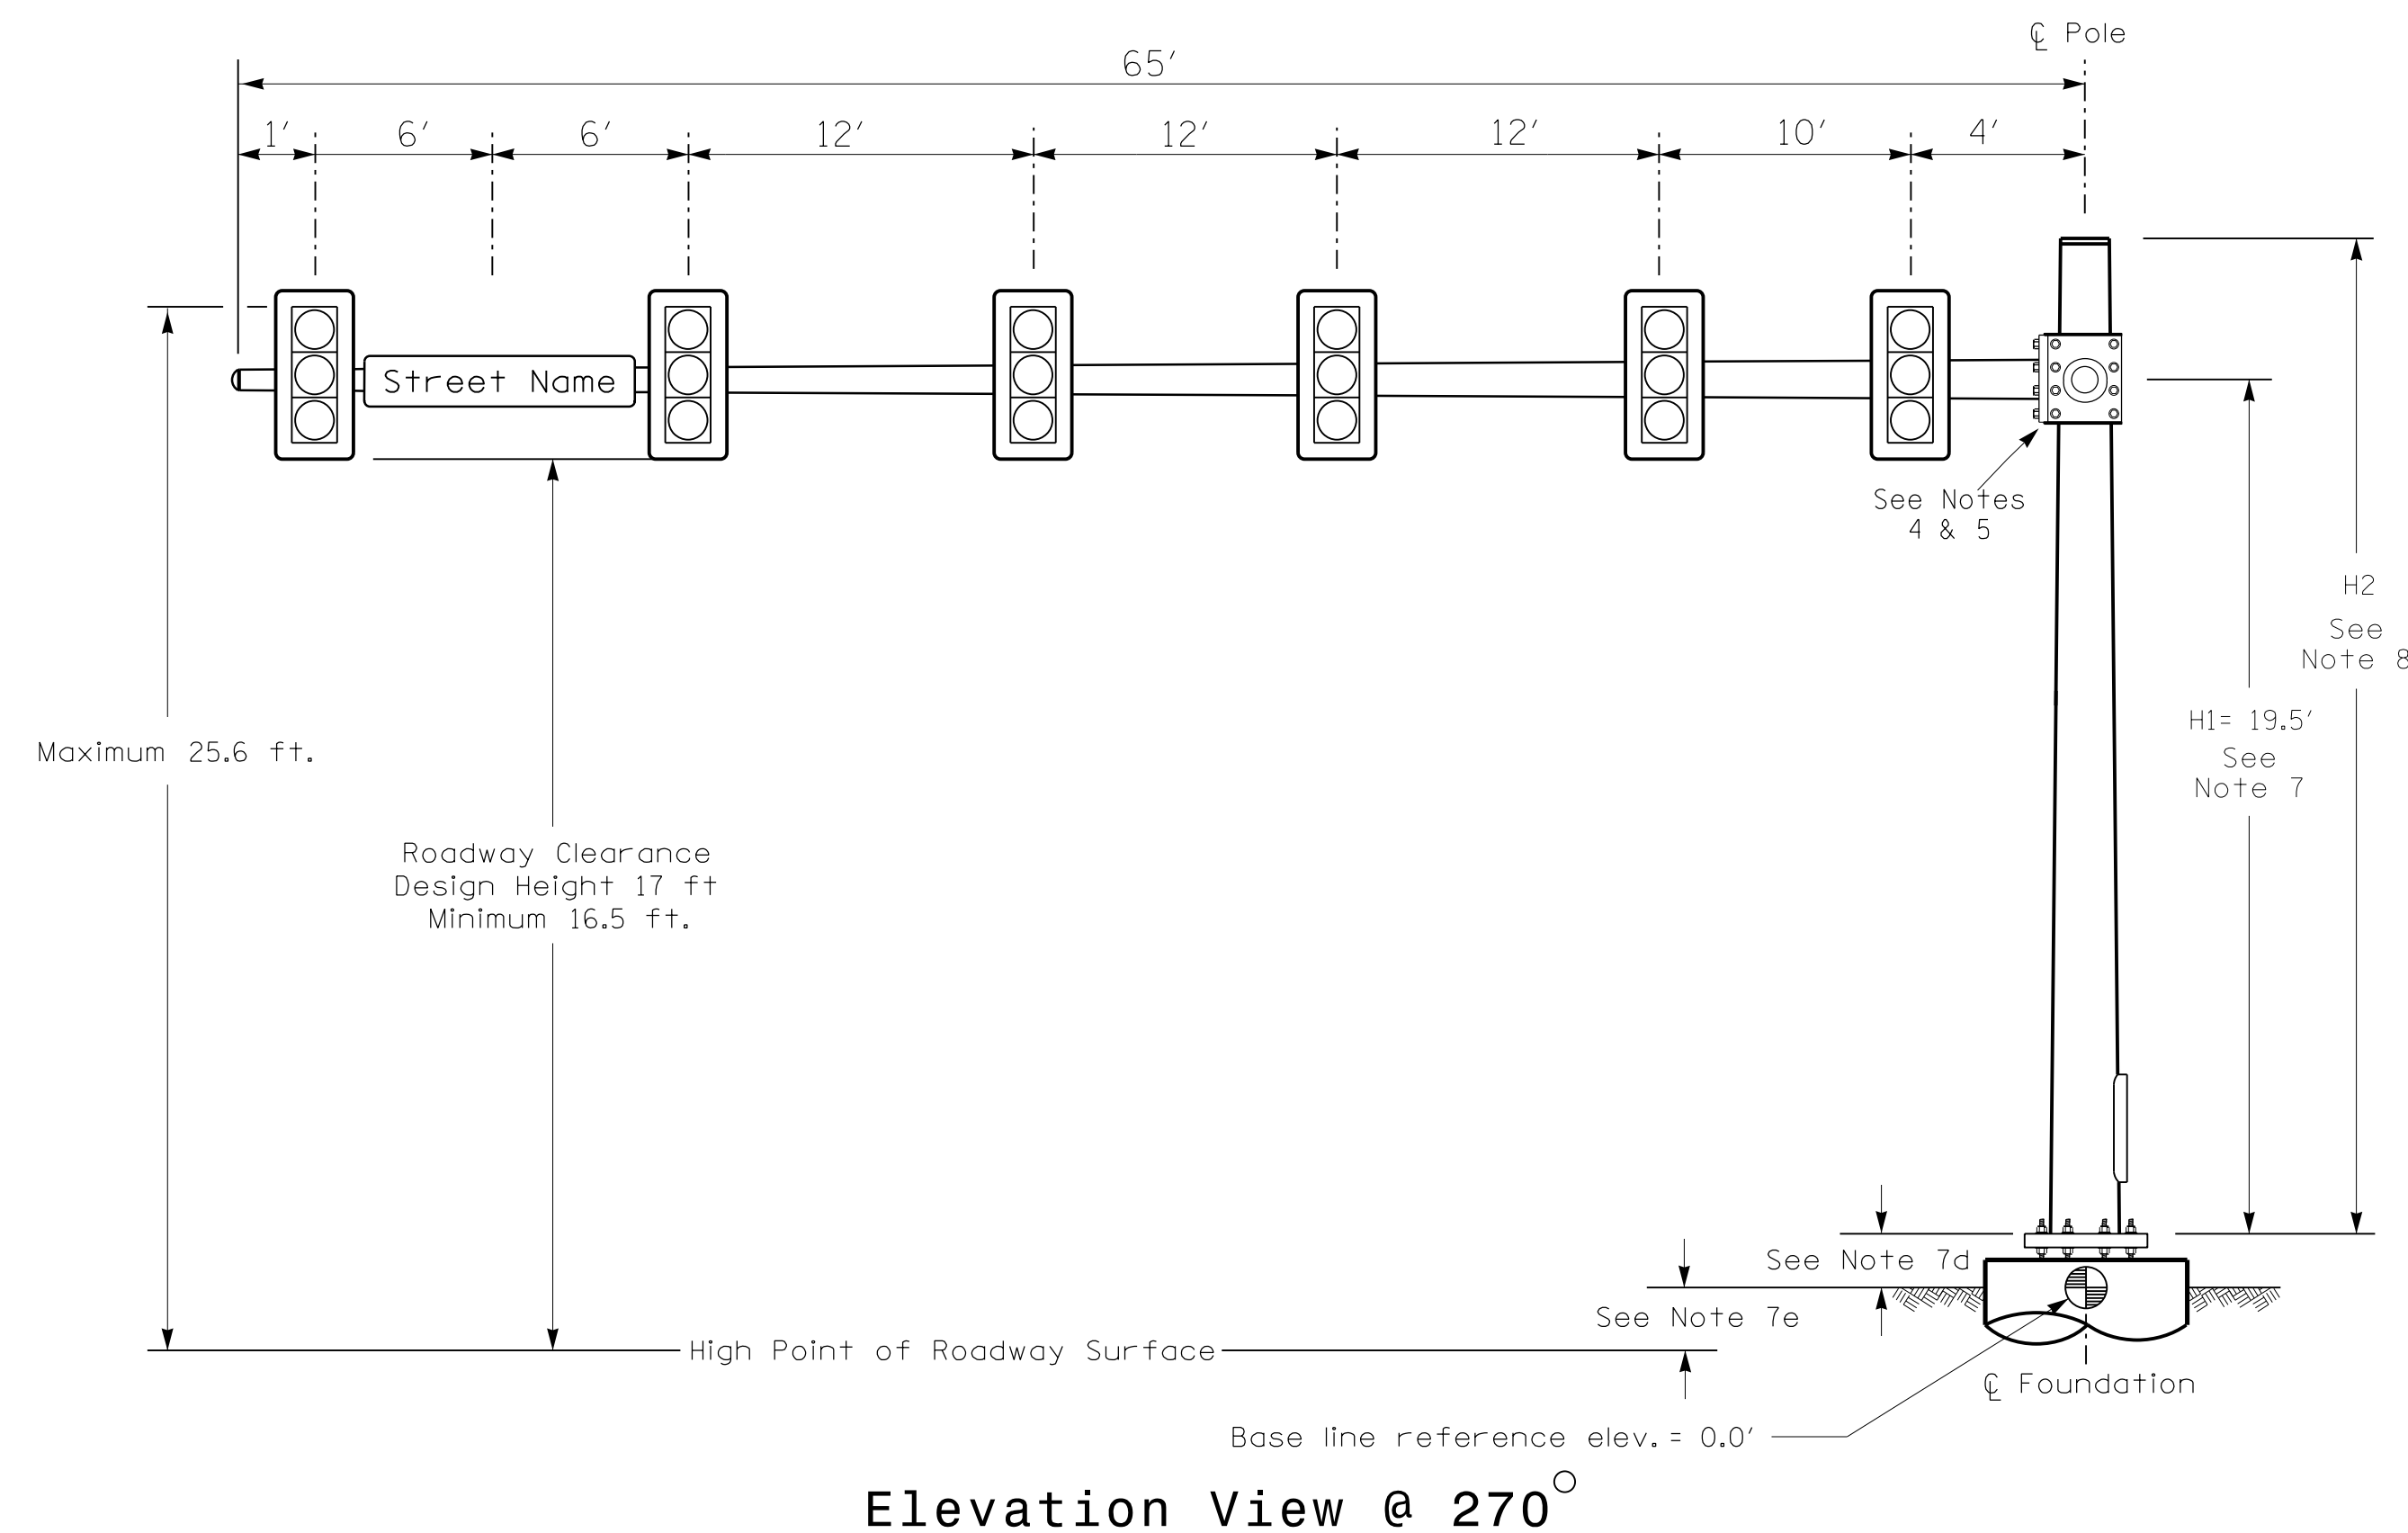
℄ Pole

65′

1′ 6′ 6′ 12′ 12′ 12′ 10′ 4′

Street Name

See Notes
4 & 5

H2

See
Note 8

H1= 19.5′

See
Note 7

Maximum 25.6 ft.

Roadway Clearance
Design Height 17 ft
Minimum 16.5 ft.

See Note 7d

See Note 7e

High Point of Roadway Surface

℄ Foundation

Base line reference elev. = 0.0′

Elevation View @ 270°